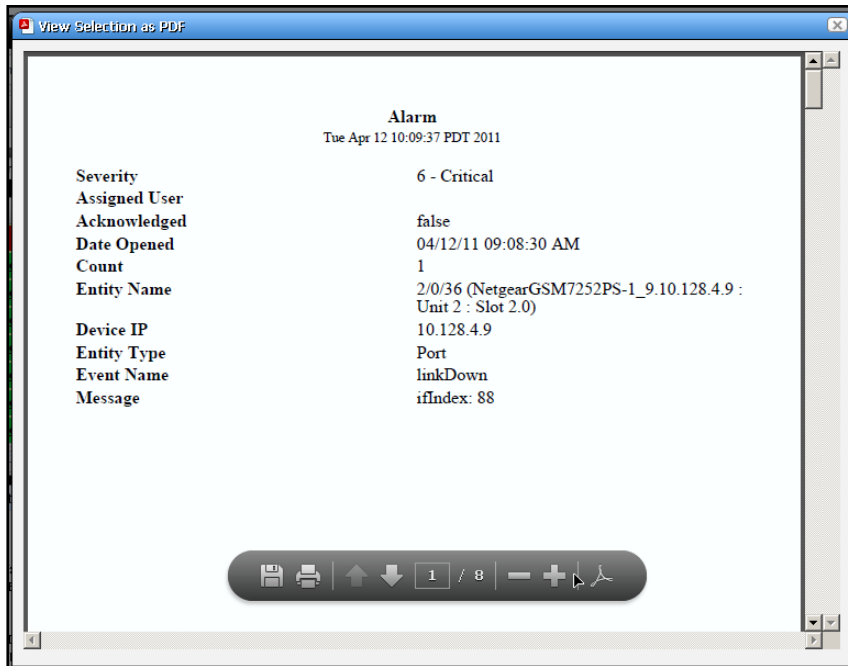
View Selection as PDF

Alarm
Tue Apr 12 10:09:37 PDT 2011

| | |
|---|---|
| Severity | 6 - Critical |
| Assigned User | |
| Acknowledged | false |
| Date Opened | 04/12/11 09:08:30 AM |
| Count | 1 |
| Entity Name | 2/0/36 (NetgearGSM7252PS-1_9.10.128.4.9 : Unit 2 : Slot 2.0) |
| Device IP | 10.128.4.9 |
| Entity Type | Port |
| Event Name | linkDown |
| Message | ifIndex: 88 |

1 / 8